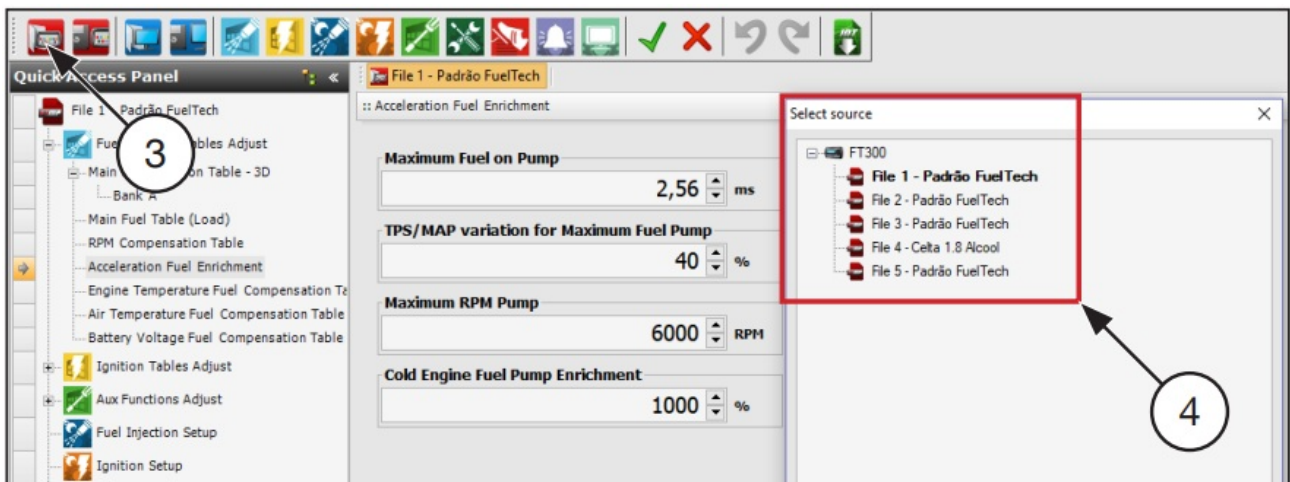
Quick Access Panel

File 1 - Padrão FuelTech

Fue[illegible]bles Adjust

Main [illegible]on Table - 3D

Bank A

Main Fuel Table (Load)

RPM Compensation Table

Acceleration Fuel Enrichment

Engine Temperature Fuel Compensation Ta

Air Temperature Fuel Compensation Table

Battery Voltage Fuel Compensation Table

Ignition Tables Adjust

Aux Functions Adjust

Fuel Injection Setup

Ignition Setup

3

File 1 - Padrão FuelTech

:: Acceleration Fuel Enrichment

Maximum Fuel on Pump

2,56 ms

TPS/MAP variation for Maximum Fuel Pump

40 %

Maximum RPM Pump

6000 RPM

Cold Engine Fuel Pump Enrichment

1000 %

Select source

FT300

File 1 - Padrão FuelTech

File 2 - Padrão FuelTech

File 3 - Padrão FuelTech

File 4 - Celta 1.8 Alcool

File 5 - Padrão FuelTech

4